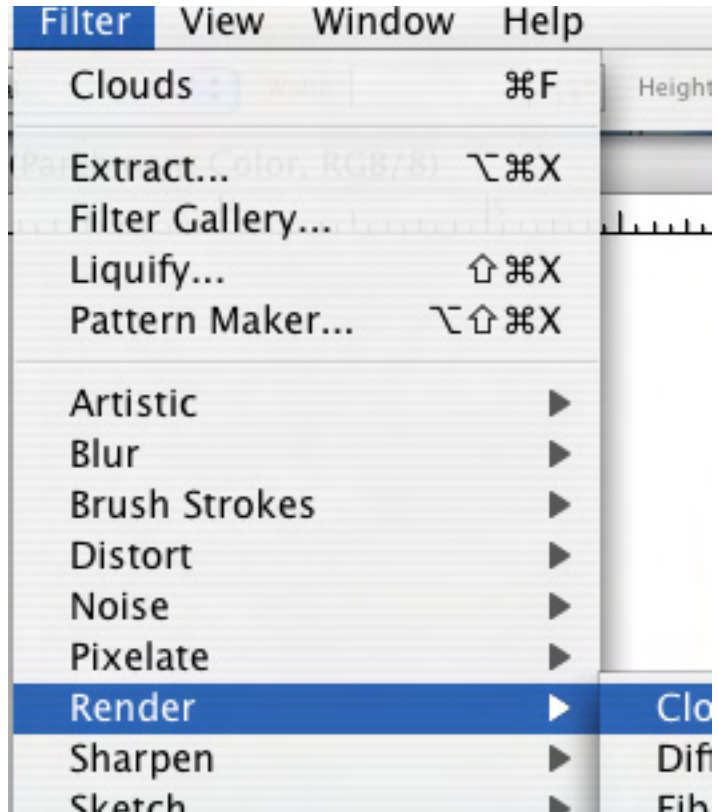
Filter View Window Help

Clouds ⌘F

Height

Extract... ⌥⌘X
Filter Gallery...
Liquify... ⇧⌘X
Pattern Maker... ⌥⇧⌘X

Artistic
Blur
Brush Strokes
Distort
Noise
Pixelate
Render
Sharpen
Sketch

Clo
Dif
Fib